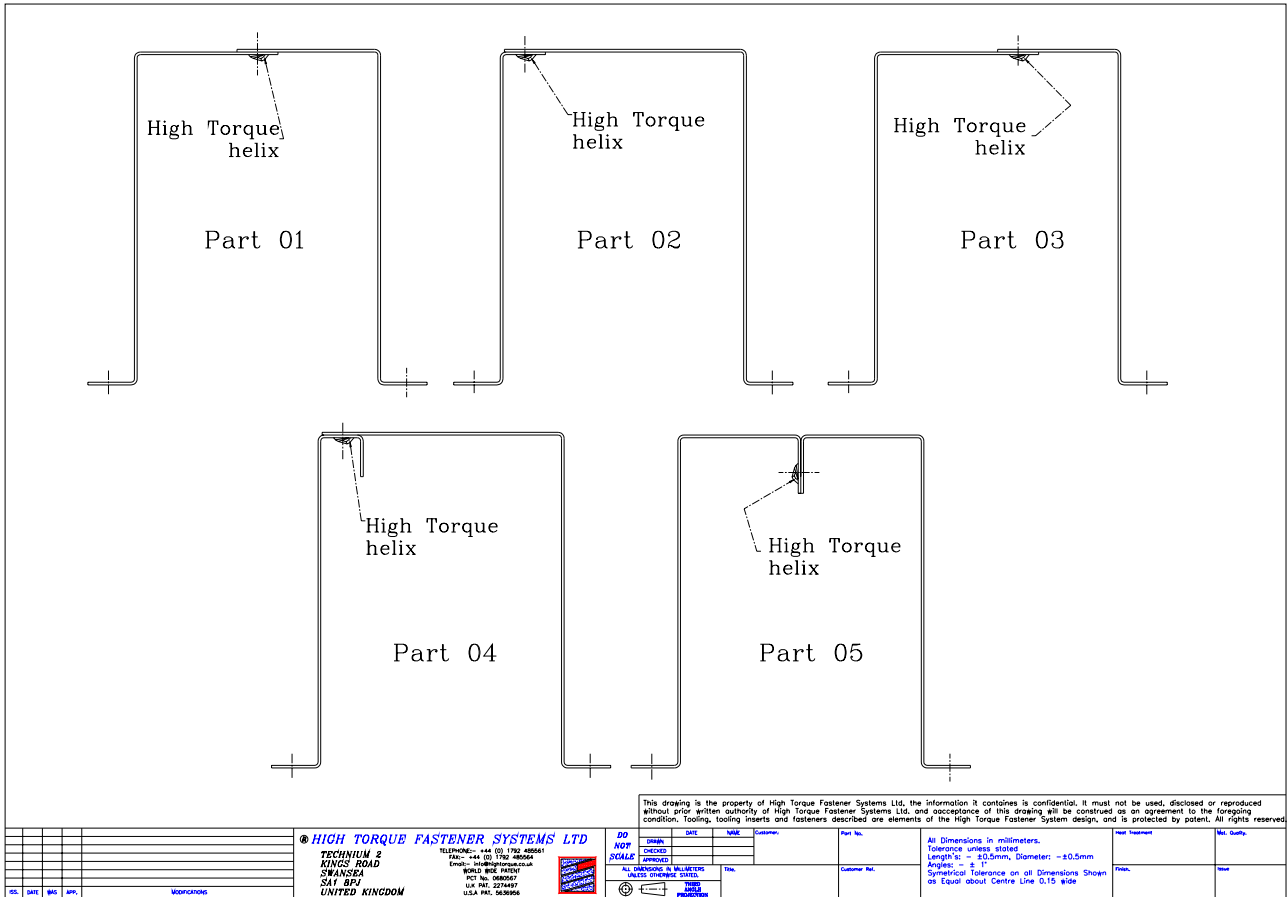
High Torque helix

Part 01

High Torque helix

Part 02

High Torque helix

Part 03

High Torque helix

Part 04

High Torque helix

Part 05

This drawing is the property of High Torque Fastener Systems Ltd, the information it containes is confidential. It must not be used, disclosed or reproduced without prior written authority of High Torque Fastener Systems Ltd. and acceptance of this drawing will be construed as an agreement to the foregoing condition. Tooling, tooling inserts and fasteners described are elements of the High Torque Fastener System design, and is protected by patent. All rights reserved.

| ISS. | DATE | WAS | APP. | MODIFICATIONS |
|---|---|---|---|---|

® HIGH TORQUE FASTENER SYSTEMS LTD

TECHNIUM 2
KINGS ROAD
SWANSEA
SA1 8PJ
UNITED KINGDOM

TELEPHONE:- +44 (0) 1792 485561
FAX:- +44 (0) 1792 485564
Email:- info@hightorque.co.uk
WORLD WIDE PATENT
PCT No. 0680567
U.K PAT. 2274497
U.S.A PAT. 5636956

DO NOT SCALE

| | DATE | NAME |
|---|---|---|
| DRAWN | | |
| CHECKED | | |
| APPROVED | | |

ALL DIMENSIONS IN MILLIMETERS UNLESS OTHERWISE STATED.

THIRD ANGLE PROJECTION

Customer.

Title.

Part No.

Customer Ref.

All Dimensions in millimeters.
Tolerance unless stated
Length's: - ±0.5mm, Diameter: -±0.5mm
Angles: - ± 1°
Symetrical Tolerance on all Dimensions Shown as Equal about Centre Line 0.15 wide

Heat Treatment

Finish.

Mat. Quality.

Issue